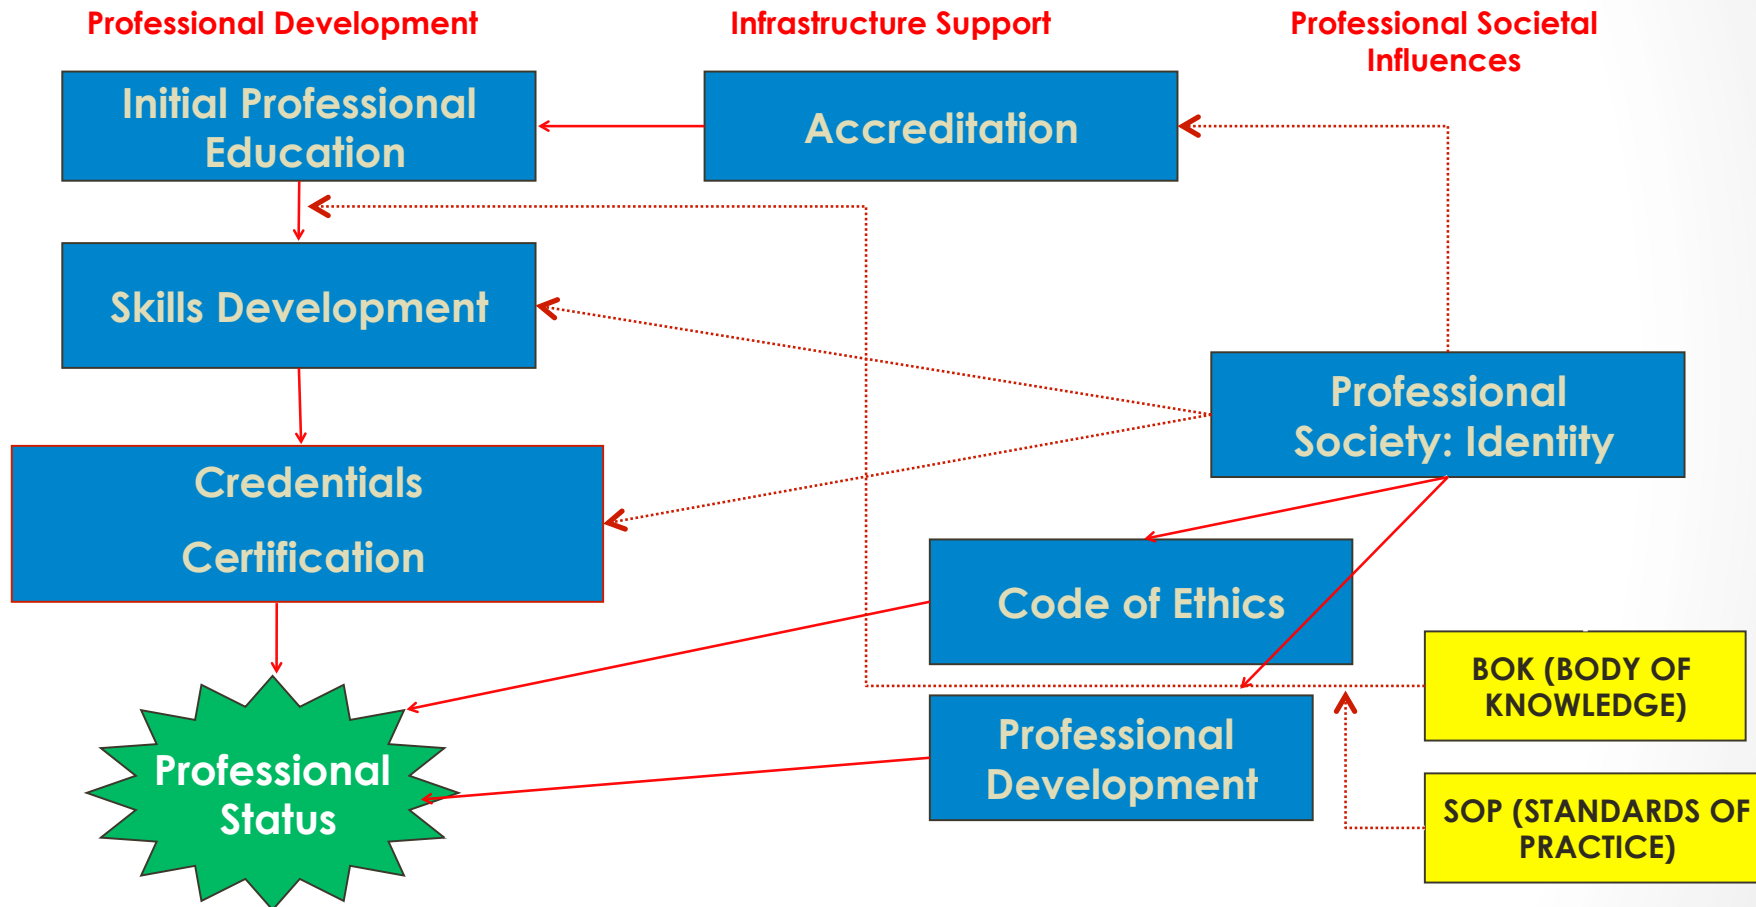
Professional Development

Infrastructure Support

Professional Societal Influences

Initial Professional Education

Accreditation

Skills Development

Professional Society: Identity

Credentials

Certification

Code of Ethics

BOK (BODY OF KNOWLEDGE)

Professional Status

Professional Development

SOP (STANDARDS OF PRACTICE)